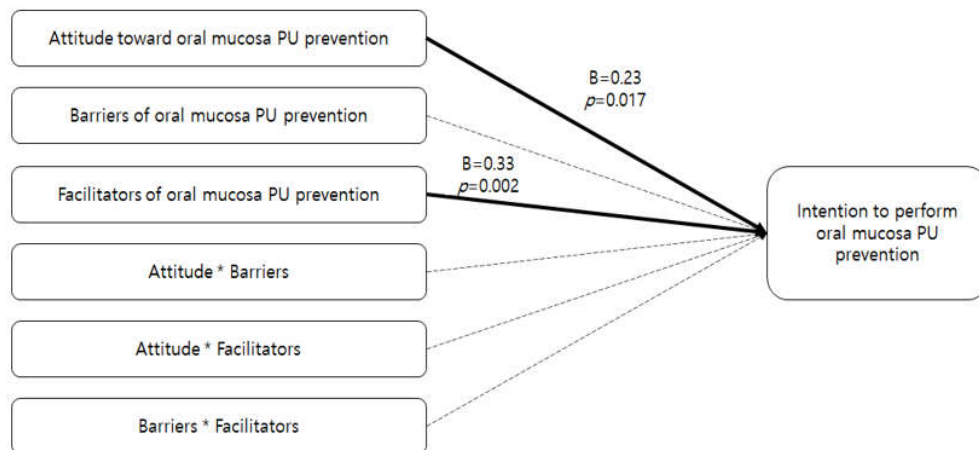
Attitude toward oral mucosa PU prevention

B=0.23
$p$=0.017

Barriers of oral mucosa PU prevention

B=0.33
$p$=0.002

Facilitators of oral mucosa PU prevention

Intention to perform oral mucosa PU prevention

Attitude * Barriers

Attitude * Facilitators

Barriers * Facilitators